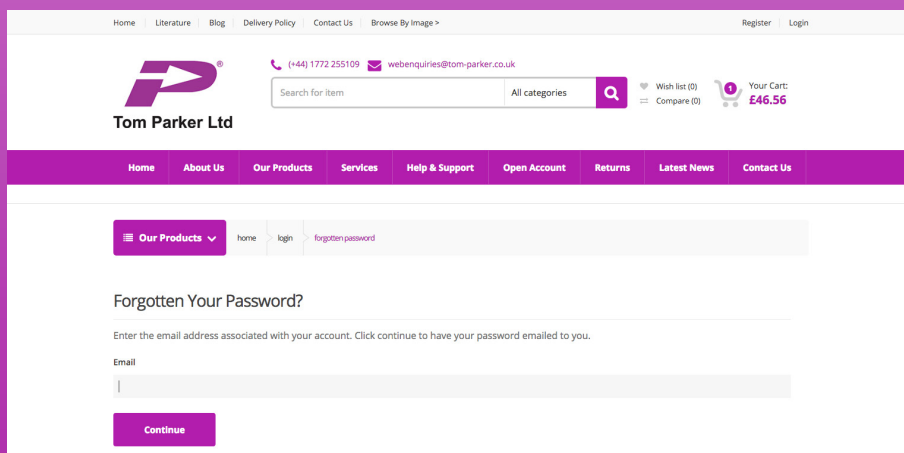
Home | Literature | Blog | Delivery Policy | Contact Us | Browse By Image >

Register | Login

Tom Parker Ltd

(+44) 1772 255109 webenquiries@tom-parker.co.uk

Search for item

All categories

Wish list (0)
Compare (0)

1

Your Cart:
£46.56

Home | About Us | Our Products | Services | Help & Support | Open Account | Returns | Latest News | Contact Us

Our Products

home > login > forgotten password

Forgotten Your Password?

Enter the email address associated with your account. Click continue to have your password emailed to you.

Email

Continue